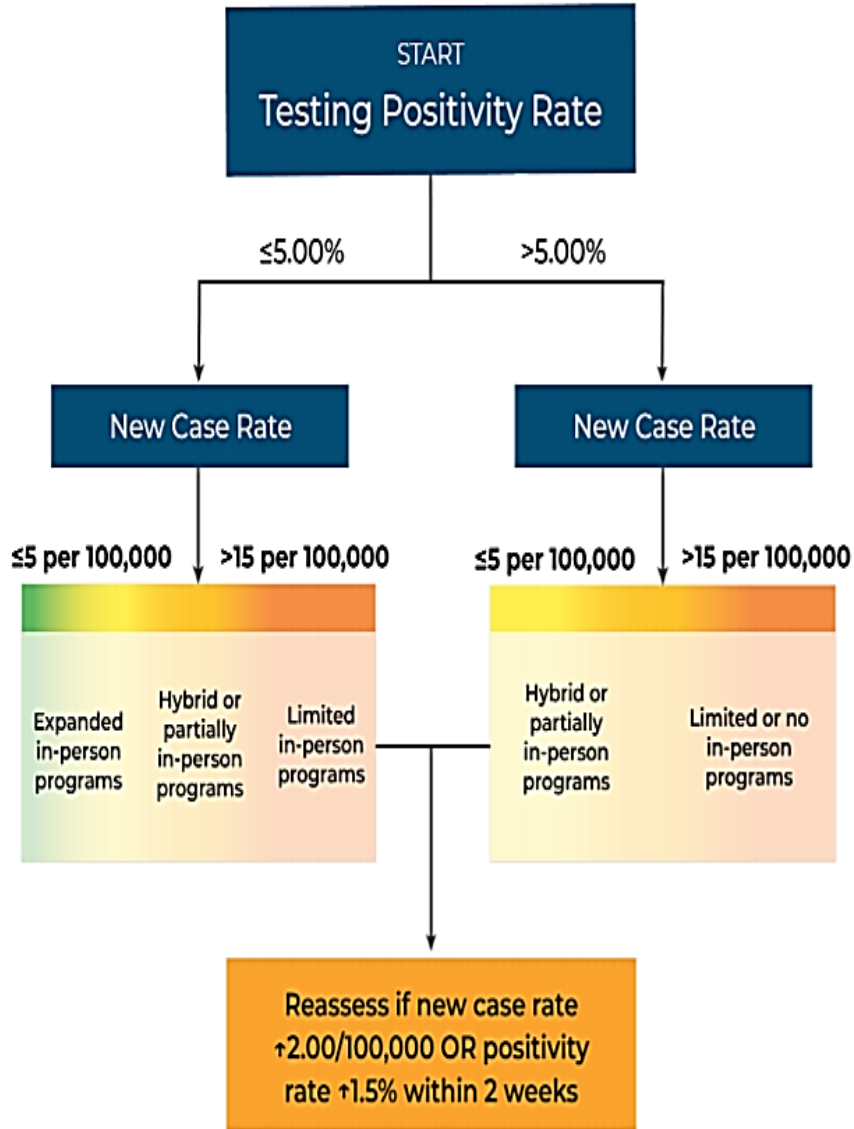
START
Testing Positivity Rate

≤5.00%

>5.00%

New Case Rate

New Case Rate

≤5 per 100,000

>15 per 100,000

≤5 per 100,000

>15 per 100,000

Expanded in-person programs

Hybrid or partially in-person programs

Limited in-person programs

Hybrid or partially in-person programs

Limited or no in-person programs

Reassess if new case rate ↑2.00/100,000 OR positivity rate ↑1.5% within 2 weeks